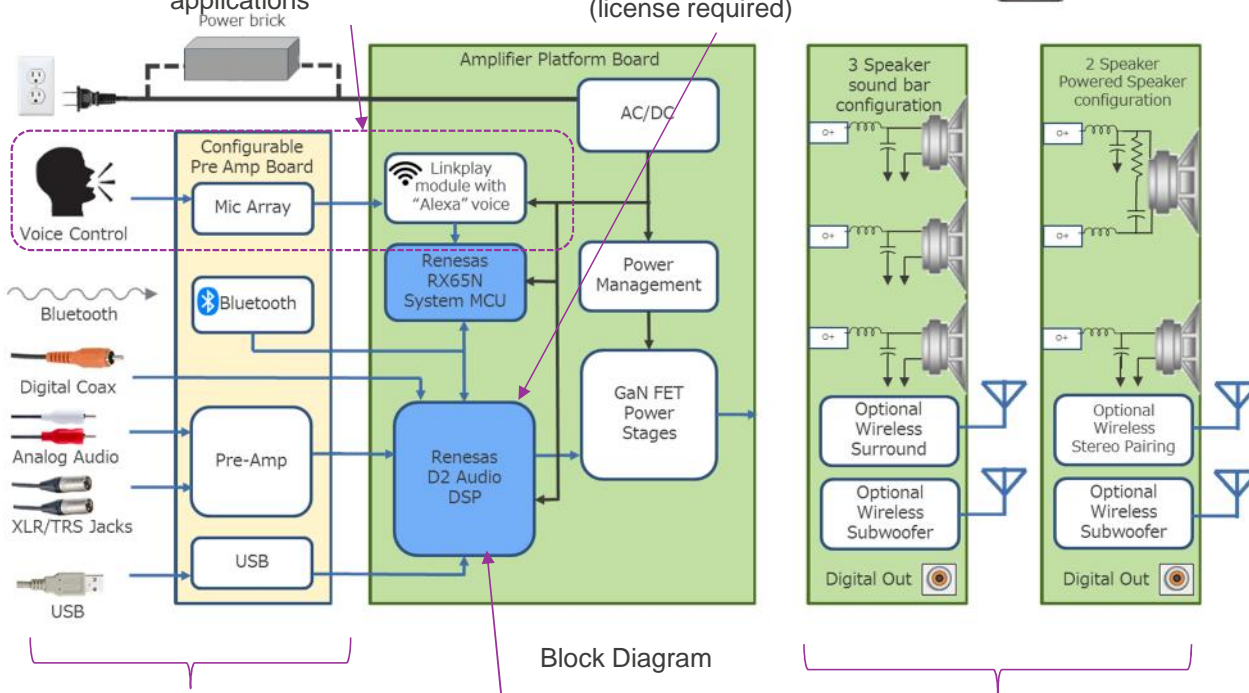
applications

(license required)

Power brick

Amplifier Platform Board

AC/DC

Configurable Pre Amp Board

Voice Control

Mic Array

Linkplay module with "Alexa" voice

Renesas RX65N System MCU

Power Management

Bluetooth

Bluetooth

Digital Coax

Analog Audio

XLR/TRS Jacks

USB

Pre-Amp

USB

Renesas D2 Audio DSP

GaN FET Power Stages

3 Speaker sound bar configuration

Optional Wireless Surround

Optional Wireless Subwoofer

Digital Out

2 Speaker Powered Speaker configuration

Optional Wireless Stereo Pairing

Optional Wireless Subwoofer

Digital Out

Block Diagram